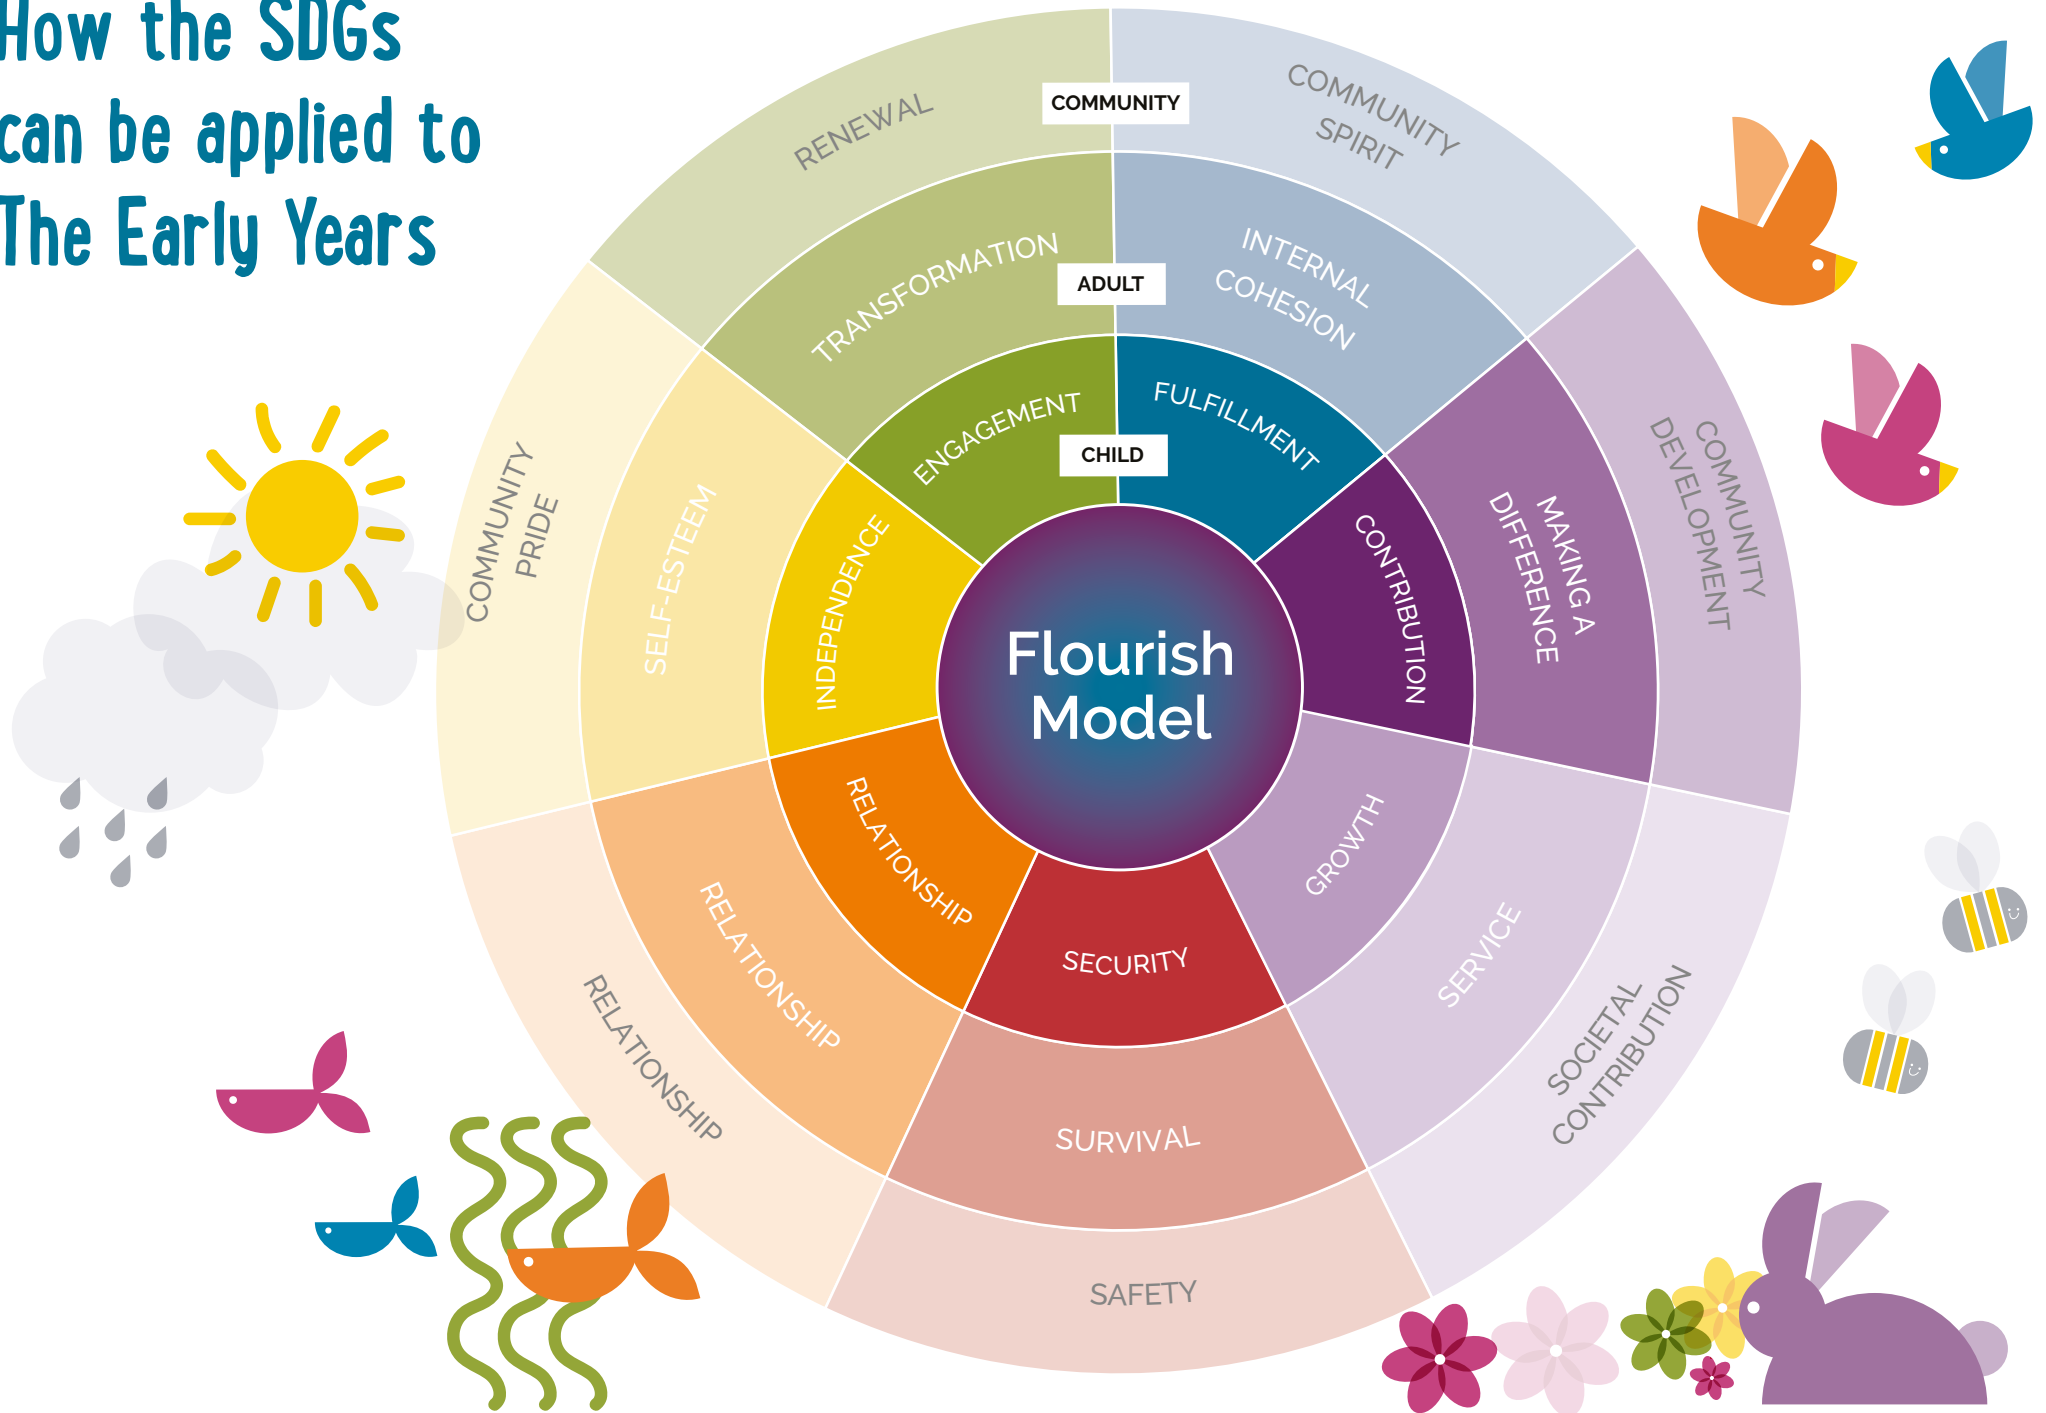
How the SDGs can be applied to The Early Years

COMMUNITY

ADULT

CHILD

RENEWAL

COMMUNITY SPIRIT

TRANSFORMATION

INTERNAL COHESION

ENGAGEMENT

FULFILLMENT

COMMUNITY PRIDE

SELF-ESTEEM

INDEPENDENCE

CONTRIBUTION

MAKING A DIFFERENCE

COMMUNITY DEVELOPMENT

Flourish Model

RELATIONSHIP

RELATIONSHIP

RELATIONSHIP

SECURITY

GROWTH

SERVICE

SOCIETAL CONTRIBUTION

SURVIVAL

SAFETY